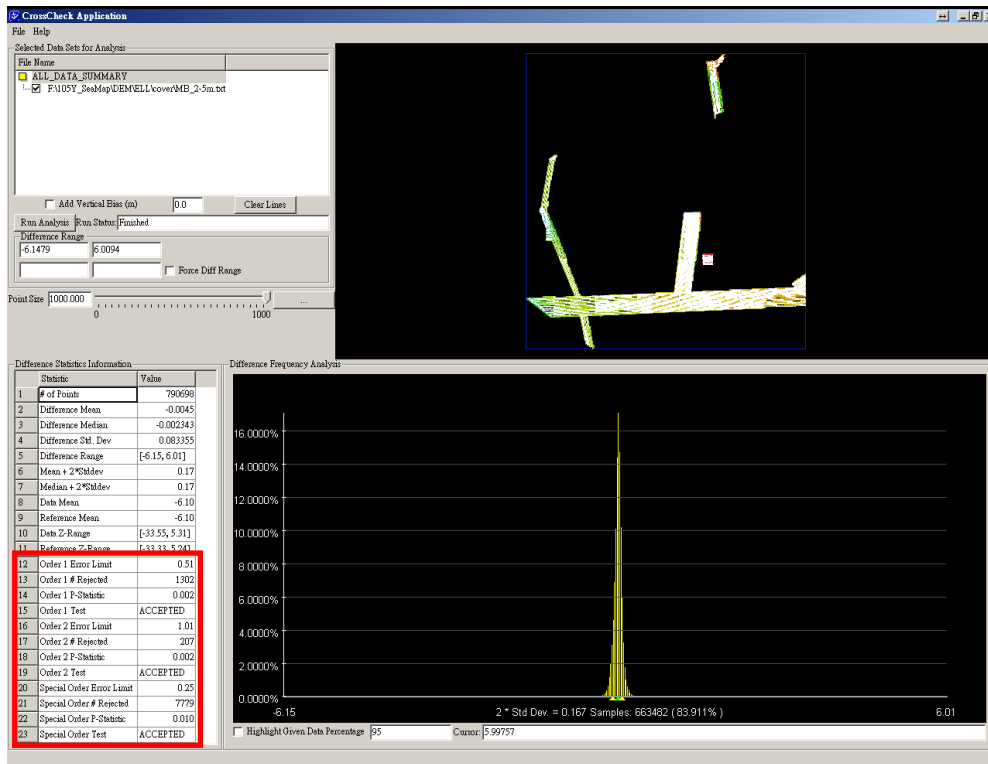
CrossCheck Application

File Help

Selected Data Sets for Analysis

File Name

ALL_DATA_SUMMARY

F:\105Y_SeaMap\DEM\ELL\cover\MB_2-5m.txt

Add Vertical Bias (m) 0.0 Clear Lines

Run Analysis Run Status Finished

Difference Range

-6.1479 6.0094

Force Diff Range

Point Size 1000.000 ...

0 1000

Difference Statistics Information

| | Statistic | Value |
|---|---|---|
| 1 | # of Points | 790698 |
| 2 | Difference Mean | -0.0045 |
| 3 | Difference Median | -0.002343 |
| 4 | Difference Std. Dev | 0.083355 |
| 5 | Difference Range | [-6.15, 6.01] |
| 6 | Mean + 2*Stddev | 0.17 |
| 7 | Median + 2*Stddev | 0.17 |
| 8 | Data Mean | -6.10 |
| 9 | Reference Mean | -6.10 |
| 10 | Data Z-Range | [-33.55, 5.31] |
| 11 | Reference Z-Range | [-33.33, 5.24] |
| 12 | Order 1 Error Limit | 0.51 |
| 13 | Order 1 # Rejected | 1302 |
| 14 | Order 1 P-Statistic | 0.002 |
| 15 | Order 1 Test | ACCEPTED |
| 16 | Order 2 Error Limit | 1.01 |
| 17 | Order 2 # Rejected | 207 |
| 18 | Order 2 P-Statistic | 0.002 |
| 19 | Order 2 Test | ACCEPTED |
| 20 | Special Order Error Limit | 0.25 |
| 21 | Special Order # Rejected | 7779 |
| 22 | Special Order P-Statistic | 0.010 |
| 23 | Special Order Test | ACCEPTED |

Difference Frequency Analysis

16.0000%
14.0000%
12.0000%
10.0000%
8.0000%
6.0000%
4.0000%
2.0000%
0.0000%

-6.15 2 * Std Dev. = 0.167 Samples: 663482 ( 83.911% ) 6.01

Highlight Given Data Percentage 95 Cursor: 5.99757